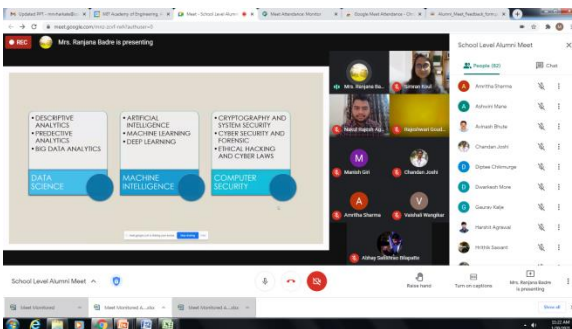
Updated PPT - mrsharbade@... | MIT Academy of Engineering... | Meet - School Level Alumni... | Meet Attendance Monitor | Google Meet Attendance - Ch... | Alumni_Meet_feedback_form...

meet.google.com/

REC Mrs. Ranjana Badre is presenting

• DESCRIPTIVE ANALYTICS
• PREDICTIVE ANALYTICS
• BIG DATA ANALYTICS
DATA SCIENCE

• ARTIFICIAL INTELLIGENCE
• MACHINE LEARNING
• DEEP LEARNING
MACHINE INTELLIGENCE

• CRYPTOGRAPHY AND SYSTEM SECURITY
• CYBER SECURITY AND FORENSIC
• ETHICAL HACKING AND CYBER LAWS
COMPUTER SECURITY

Mrs. Ranjana Ba...
Simran Raut
Nakul Rajesh Ag...
Rajeshwari Gud...
Manish Giri
Chandan Joshi
Amritha Sharma
Vaishali Wangikar
Abhay Sanjivan Bhapatte

School Level Alumni Meet
People (82)
Chat
Amritha Sharma
Ashwini Mane
Avinash Bhute
Chandan Joshi
Dipsee Chikmunge
Dwarkesh More
Gaurav Kalje
Harshil Agrawal
Hrithik Sawant

School Level Alumni Meet
Raise hand
Turn on captions
Mrs. Ranjana Badre is presenting

Meet Monitored
Meet Monitored (...xlsx
Meet Monitored (...xlsx
Show all

10:22 AM